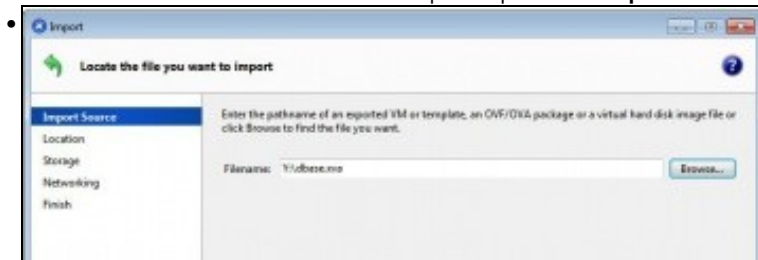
Import

Locate the file you want to import

Import Source
Location
Storage
Networking
Finish

Enter the pathname of an exported VM or template, an OVF/OVA package or a virtual hard disk image file or click Browse to find the file you want.

Filename: Y:\dbase.xva

Browse...